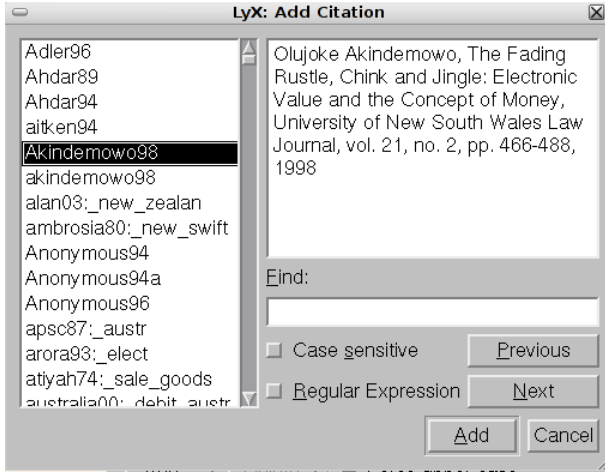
LyX: Add Citation

Adler96
Ahdar89
Ahdar94
aitken94
Akindemowo98
akindemowo98
alan03:_new_zealan
ambrosia80:_new_swift
Anonymous94
Anonymous94a
Anonymous96
apsc87:_austr
arora93:_elect
atiyah74:_sale_goods
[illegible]

Olujoke Akindemowo, The Fading Rustle, Chink and Jingle: Electronic Value and the Concept of Money, University of New South Wales Law Journal, vol. 21, no. 2, pp. 466-488, 1998

Find:

Case sensitive
Previous
Regular Expression
Next
Add
Cancel